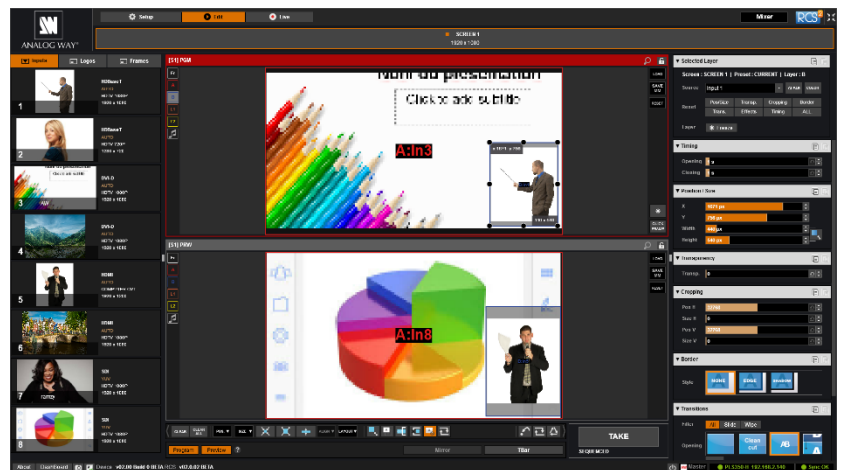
ANALOG WAY

Setup

Edit

Live

Mirror

RCS

SCREEN 1
1920 x 1080

Inputs

Logos

Frames

1
SDISeamT
AUTO
HDTV 1080i*
1920 x 1080

2
SDISeamT
AUTO
HDTV 720P*
1920 x 1080

3
DVI-D
AUTO
HDTV 1080P*
1920 x 1080

4
DVI-D
AUTO
HDTV 1080P*
1920 x 1080

5
HDMI
AUTO
1920 x 1080

6
HDMI
AUTO
HDTV 1080P*
1920 x 1080

7
SDI
AUTO
HDTV 1080P*
1920 x 1080

8
SDI
TRIP
HDTV 1080P*
1920 x 1080

[S1] PGM

Nom du présentation

Click to add subtitle

A:In3

[S1] PRW

A:In8

LOAD

SAVE

RESET

QUICK FRAME

TAKE

SEQUENCED

Program

Preview

Mirror

Tiler

Selected Layer

Screen : SCREEN 1 | Preset : CURRENT | Layer : B

Source

Input 1

Reset

Position

Transp.

Cropping

Border

Trans.

Effects

Timing

ALL

Layer

Freeze

Timing

Opening

Closing

Position / Size

X

Y

Width

Height

Transparency

Transp.

Cropping

Pos X

Size X

Pos Y

Size Y

Border

Style

Transitions

FADE

Cut

Slide

Wipe

Opening

Clean cut

AB

About

Dashboard

Device

RCS

Master

Sync OK